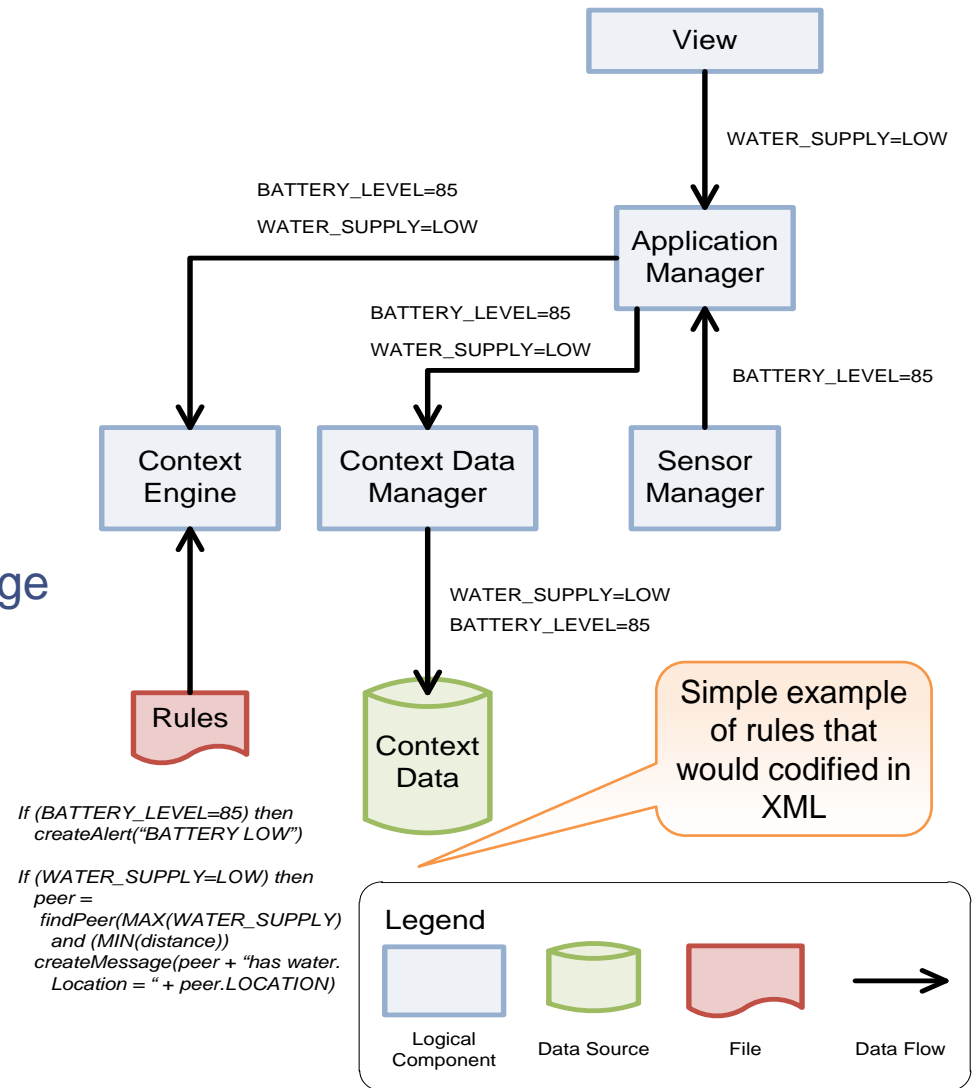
View

WATER_SUPPLY=LOW

BATTERY_LEVEL=85

WATER_SUPPLY=LOW

Application Manager

BATTERY_LEVEL=85

WATER_SUPPLY=LOW

BATTERY_LEVEL=85

Context Engine

Context Data Manager

Sensor Manager

ge

WATER_SUPPLY=LOW

BATTERY_LEVEL=85

Rules

Context Data

Simple example of rules that would codified in XML

If (BATTERY_LEVEL=85) then
createAlert("BATTERY LOW")

If (WATER_SUPPLY=LOW) then
peer =
findPeer(MAX(WATER_SUPPLY)
and (MIN(distance))
createMessage(peer + "has water.
Location = " + peer.LOCATION)

Legend

Logical Component

Data Source

File

Data Flow